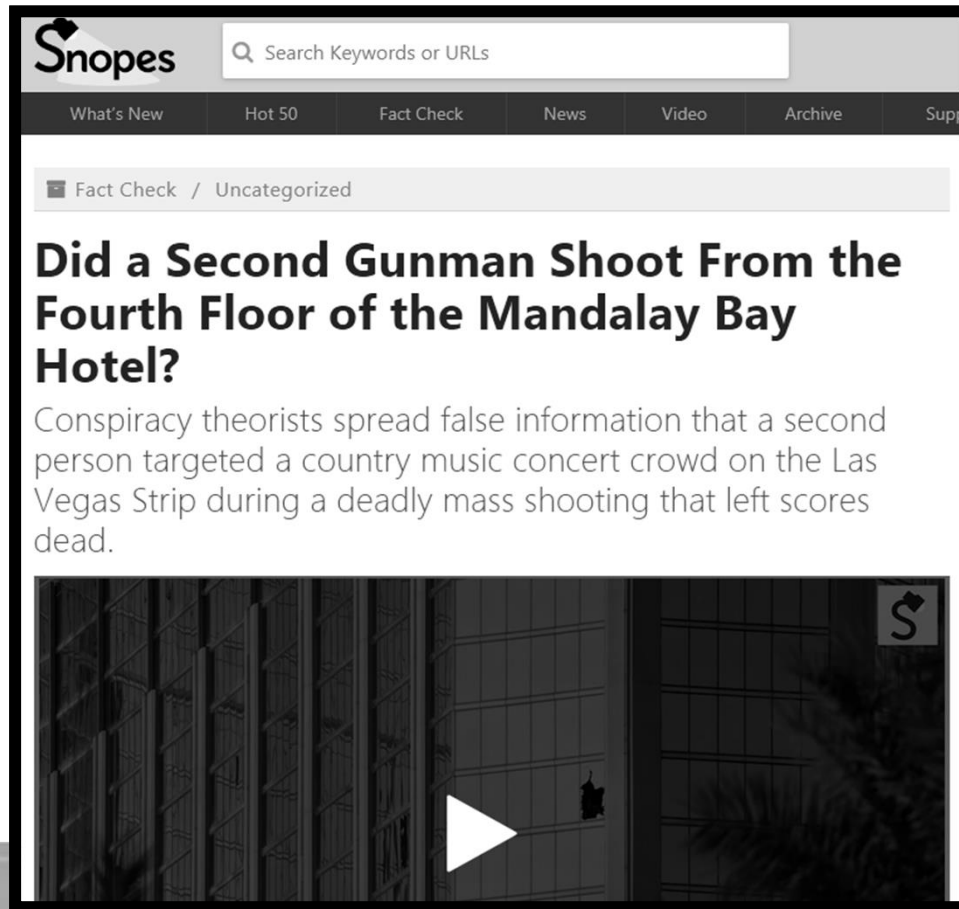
Snopes

Search Keywords or URLs

What's New | Hot 50 | Fact Check | News | Video | Archive | Supp

Fact Check / Uncategorized

Did a Second Gunman Shoot From the Fourth Floor of the Mandalay Bay Hotel?

Conspiracy theorists spread false information that a second person targeted a country music concert crowd on the Las Vegas Strip during a deadly mass shooting that left scores dead.

S